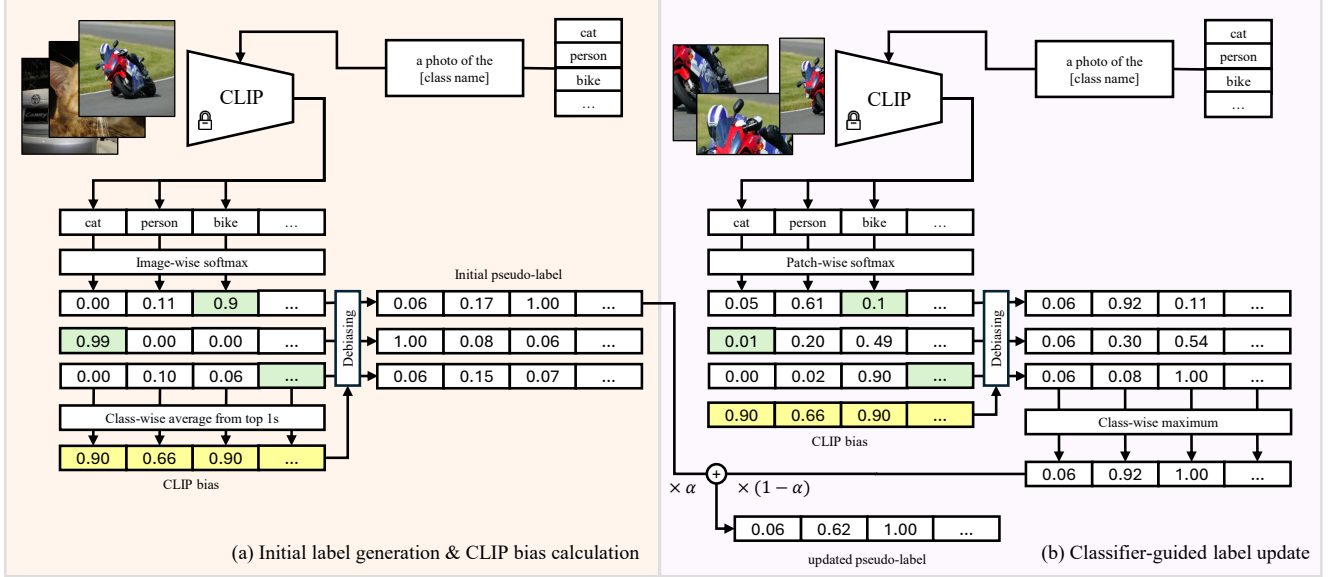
a photo of the [class name]

| cat |
|---|
| person |
| bike |
| … |

CLIP

| cat | person | bike | … |
|---|---|---|---|

Image-wise softmax

Initial pseudo-label

| 0.00 | 0.11 | 0.9 | … |
|---|---|---|---|
| 0.99 | 0.00 | 0.00 | … |
| 0.00 | 0.10 | 0.06 | … |

Debiasing

| 0.06 | 0.17 | 1.00 | … |
|---|---|---|---|
| 1.00 | 0.08 | 0.06 | … |
| 0.06 | 0.15 | 0.07 | … |

Class-wise average from top 1s

| 0.90 | 0.66 | 0.90 | … |
|---|---|---|---|

CLIP bias

(a) Initial label generation & CLIP bias calculation

a photo of the [class name]

| cat |
|---|
| person |
| bike |
| … |

CLIP

| cat | person | bike | … |
|---|---|---|---|

Patch-wise softmax

| 0.05 | 0.61 | 0.1 | … |
|---|---|---|---|
| 0.01 | 0.20 | 0.49 | … |
| 0.00 | 0.02 | 0.90 | … |

| 0.90 | 0.66 | 0.90 | … |
|---|---|---|---|

CLIP bias

Debiasing

| 0.06 | 0.92 | 0.11 | … |
|---|---|---|---|
| 0.06 | 0.30 | 0.54 | … |
| 0.06 | 0.08 | 1.00 | … |

Class-wise maximum

| 0.06 | 0.92 | 1.00 | … |
|---|---|---|---|

$\times \alpha$ + $\times (1-\alpha)$

| 0.06 | 0.62 | 1.00 | … |
|---|---|---|---|

updated pseudo-label

(b) Classifier-guided label update